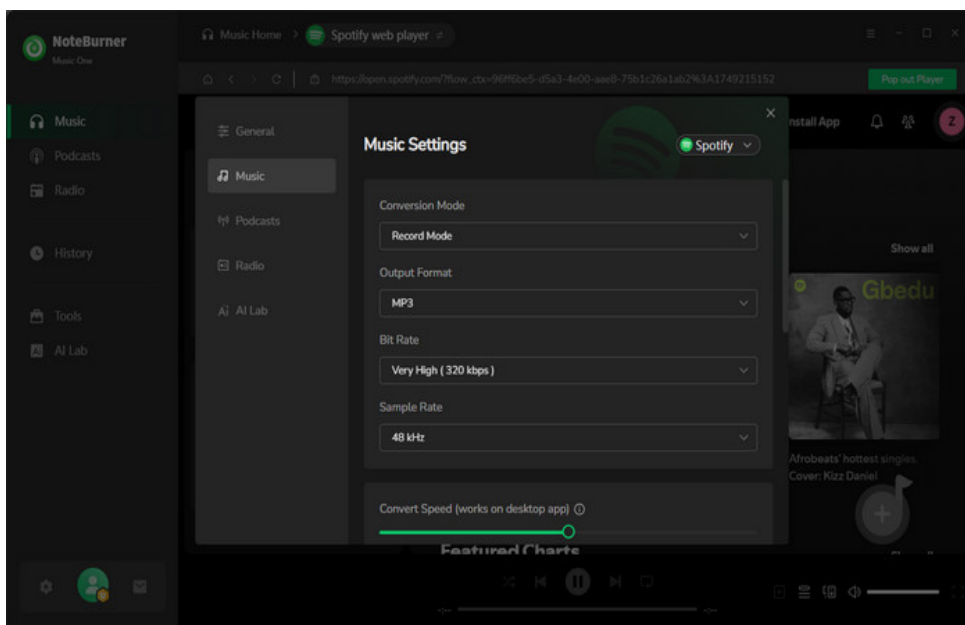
NoteBurner
Music One

Music
Podcasts
Radio
History
Tools
AI Lab

Music Home > Spotify web player

https://open.spotify.com/?flow_ctx=96ff6be5-d5a3-4e00-aae8-75b1c26a1ab2%3A1749215152

Pop out Player

Install App

General
Music
Podcasts
Radio
AI Lab

Music Settings
Spotify

Conversion Mode
Record Mode
Output Format
MP3
Bit Rate
Very High ( 320 kbps )
Sample Rate
48 kHz

Convert Speed (works on desktop app)

Show all
Gbedu
Afrobeats' hottest singles. Cover: Kizz Daniel

Featured Charts